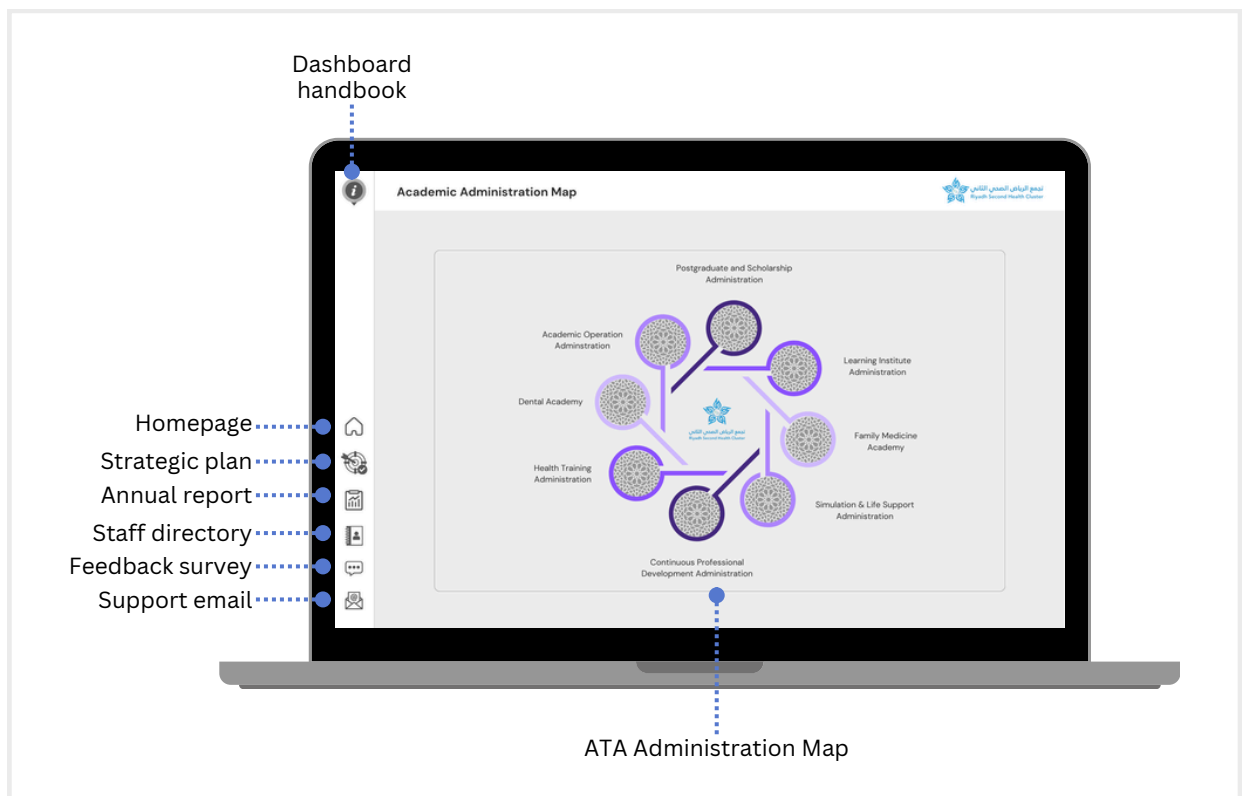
Dashboard handbook

Academic Administration Map

تجمع الرياض الصحي الثاني
Riyadh Second Health Cluster

Postgraduate and Scholarship Administration

Academic Operation Adminstration

Learning Institute Administration

Dental Academy

Family Medicine Academy

تجمع الرياض الصحي الثاني
Riyadh Second Health Cluster

Health Training Administration

Simulation & Life Support Administration

Continuous Professional Development Administration

Homepage
Strategic plan
Annual report
Staff directory
Feedback survey
Support email

ATA Administration Map